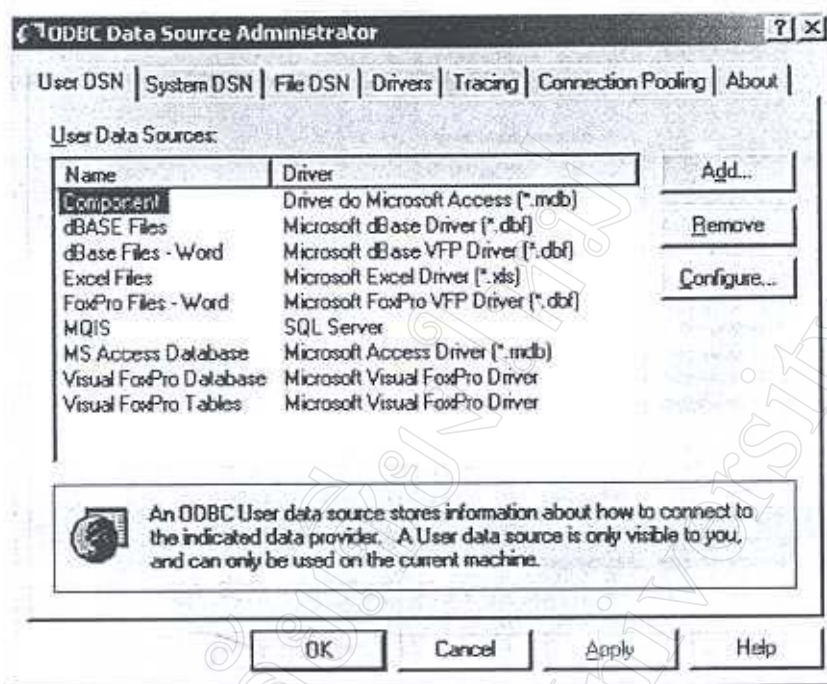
ODBC Data Source Administrator

? X

User DSN | System DSN | File DSN | Drivers | Tracing | Connection Pooling | About

User Data Sources:

| Name | Driver |
|---|---|
| Component | Driver do Microsoft Access (*.mdb) |
| dBASE Files | Microsoft dBase Driver (*.dbf) |
| dBase Files - Word | Microsoft dBase VFP Driver (*.dbf) |
| Excel Files | Microsoft Excel Driver (*.xls) |
| FoxPro Files - Word | Microsoft FoxPro VFP Driver (*.dbf) |
| MQIS | SQL Server |
| MS Access Database | Microsoft Access Driver (*.mdb) |
| Visual FoxPro Database | Microsoft Visual FoxPro Driver |
| Visual FoxPro Tables | Microsoft Visual FoxPro Driver |

Add...

Remove

Configure...

An ODBC User data source stores information about how to connect to the indicated data provider. A User data source is only visible to you, and can only be used on the current machine.

OK

Cancel

Apply

Help